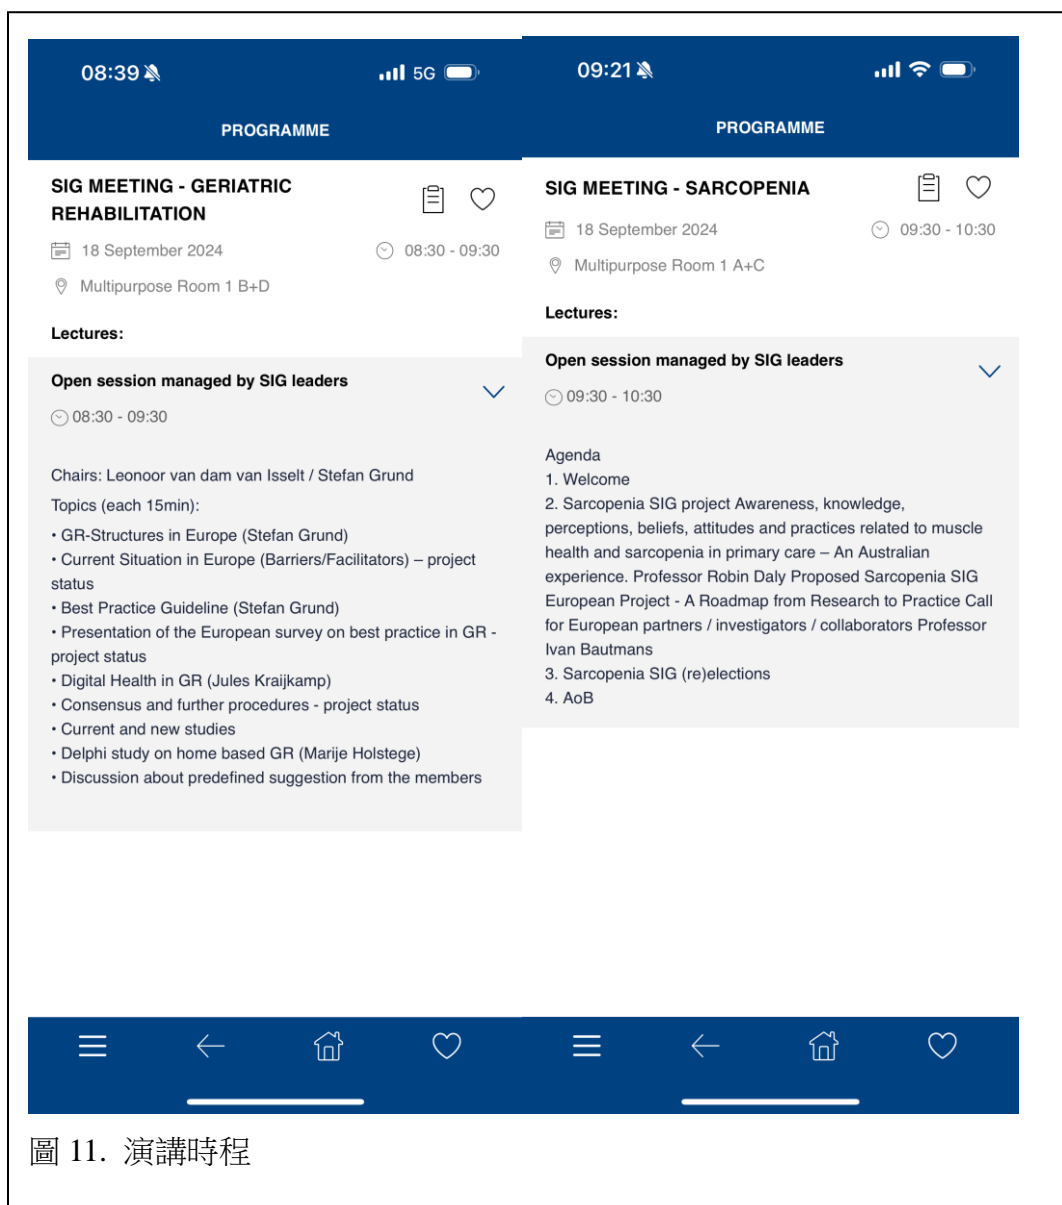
08:39 5G

PROGRAMME

SIG MEETING - GERIATRIC REHABILITATION

18 September 2024

08:30 - 09:30

Multipurpose Room 1 B+D

Lectures:

Open session managed by SIG leaders

08:30 - 09:30

Chairs: Leonoor van dam van Isselt / Stefan Grund

Topics (each 15min):

• GR-Structures in Europe (Stefan Grund)
• Current Situation in Europe (Barriers/Facilitators) – project status
• Best Practice Guideline (Stefan Grund)
• Presentation of the European survey on best practice in GR - project status
• Digital Health in GR (Jules Kraijkamp)
• Consensus and further procedures - project status
• Current and new studies
• Delphi study on home based GR (Marije Holstege)
• Discussion about predefined suggestion from the members

09:21

PROGRAMME

SIG MEETING - SARCOPENIA

18 September 2024

09:30 - 10:30

Multipurpose Room 1 A+C

Lectures:

Open session managed by SIG leaders

09:30 - 10:30

Agenda
1. Welcome
2. Sarcopenia SIG project Awareness, knowledge, perceptions, beliefs, attitudes and practices related to muscle health and sarcopenia in primary care – An Australian experience. Professor Robin Daly Proposed Sarcopenia SIG European Project - A Roadmap from Research to Practice Call for European partners / investigators / collaborators Professor Ivan Bautmans
3. Sarcopenia SIG (re)elections
4. AoB

圖 11. 演講時程